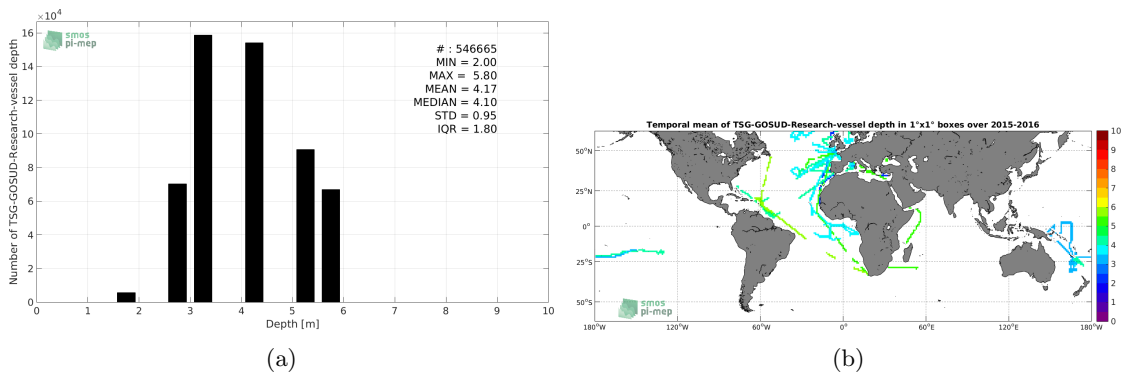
$\times10^4$
smos
pi-mep

Number of TSG-GOSUD-Research-vessel depth

16
14
12
10
8
6
4
2
0

# : 546665
MIN = 2.00
MAX = 5.80
MEAN = 4.17
MEDIAN = 4.10
STD = 0.95
IQR = 1.80

0 1 2 3 4 5 6 7 8 9 10
Depth [m]

(a)

Temporal mean of TSG-GOSUD-Research-vessel depth in 1°x1° boxes over 2015-2016

50°N
25°N
0°
25°S
50°S

smos
pi-mep

180°W 120°W 60°W 0° 60°E 120°E 180°W

10
9
8
7
6
5
4
3
2
1
0

(b)